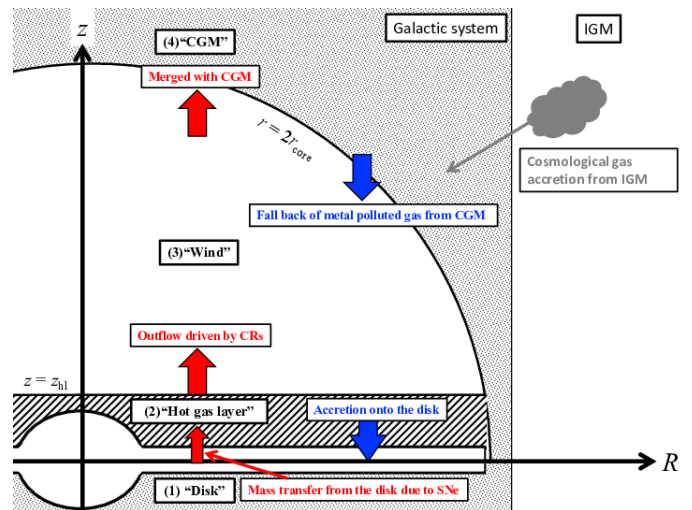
$z$

(4) "CGM"

Galactic system

IGM

Merged with CGM

$r = 2r_{\rm core}$

Cosmological gas accretion from IGM

Fall back of metal polluted gas from CGM

(3) "Wind"

Outflow driven by CRs

$z = z_{\rm hl}$

(2) "Hot gas layer"

Accretion onto the disk

$R$

(1) "Disk"

Mass transfer from the disk due to SNe